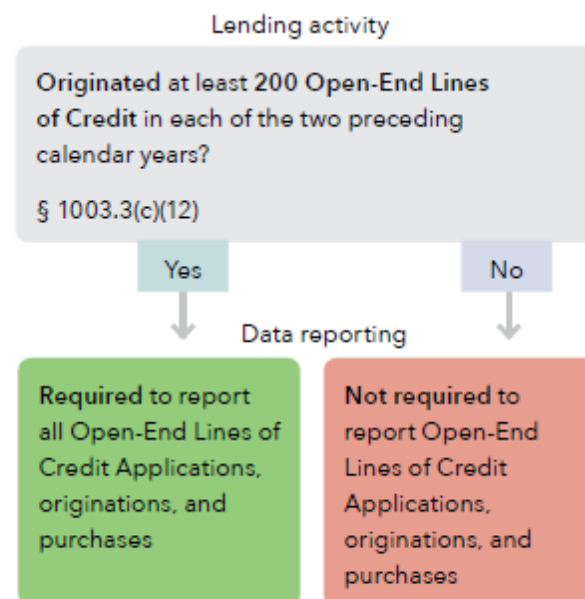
Lending activity

Originated at least 200 Open-End Lines of Credit in each of the two preceding calendar years?

§ 1003.3(c)(12)

Yes

No

Data reporting

Required to report all Open-End Lines of Credit Applications, originations, and purchases

Not required to report Open-End Lines of Credit Applications, originations, and purchases